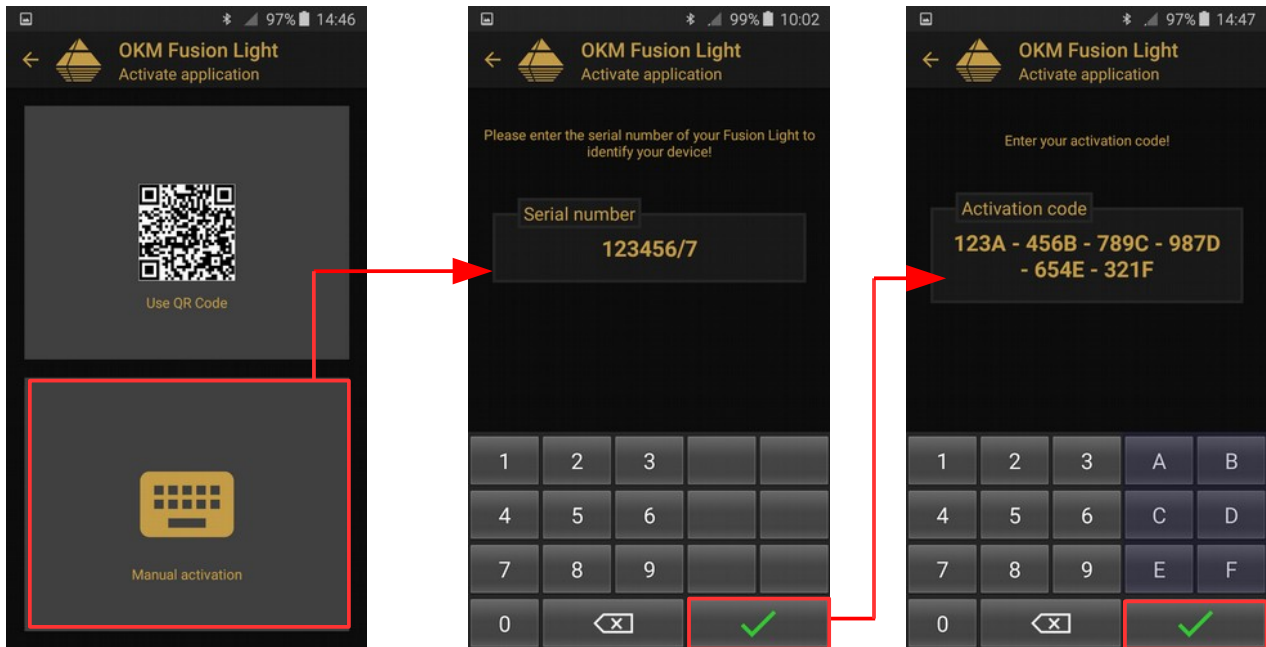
97% 14:46

OKM Fusion Light
Activate application

Use QR Code

Manual activation

99% 10:02

OKM Fusion Light
Activate application

Please enter the serial number of your Fusion Light to identify your device!

Serial number
123456/7

| 1 | 2 | 3 | | |
|---|---|---|---|---|
| 4 | 5 | 6 | | |
| 7 | 8 | 9 | | |
| 0 | | | | |

97% 14:47

OKM Fusion Light
Activate application

Enter your activation code!

Activation code
123A - 456B - 789C - 987D - 654E - 321F

| 1 | 2 | 3 | A | B |
|---|---|---|---|---|
| 4 | 5 | 6 | C | D |
| 7 | 8 | 9 | E | F |
| 0 | | | | |